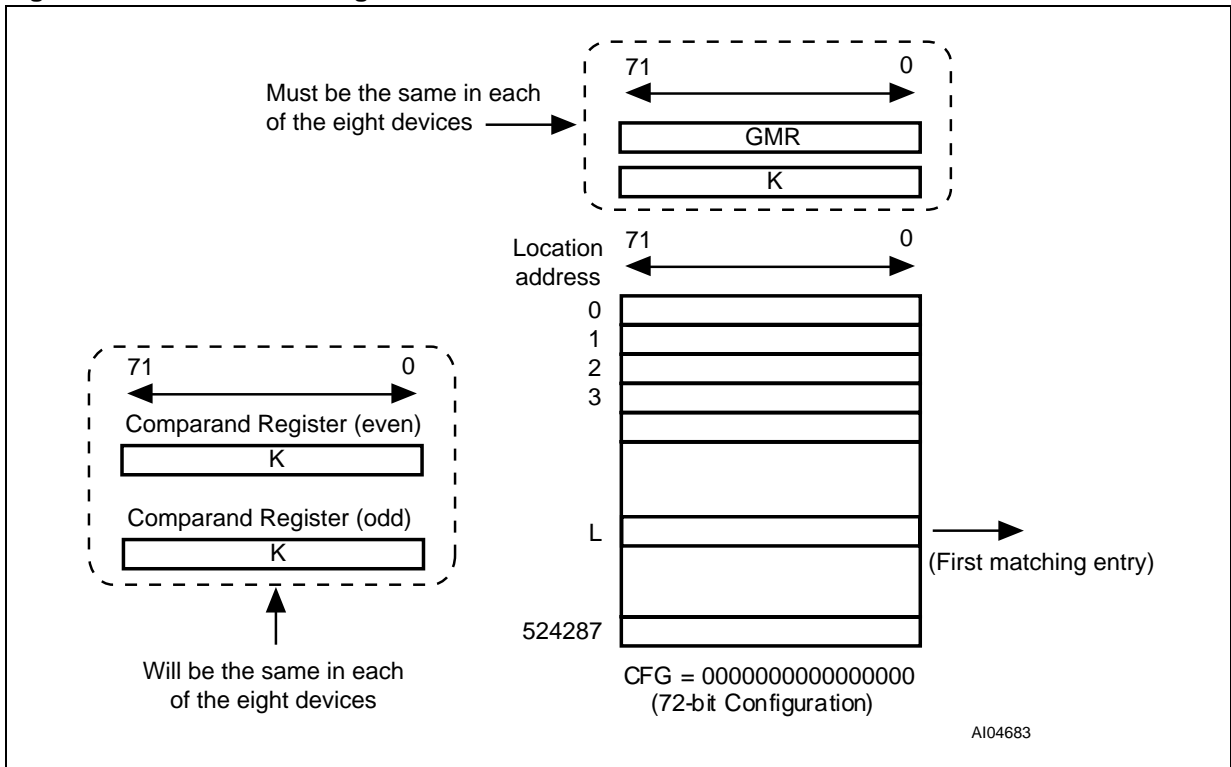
Must be the same in each of the eight devices

71

0

GMR

K

Location address

71

0

0

1

2

3

L

524287

(First matching entry)

71

0

Comparand Register (even)

K

Comparand Register (odd)

K

Will be the same in each of the eight devices

CFG = 0000000000000000
(72-bit Configuration)

AI04683